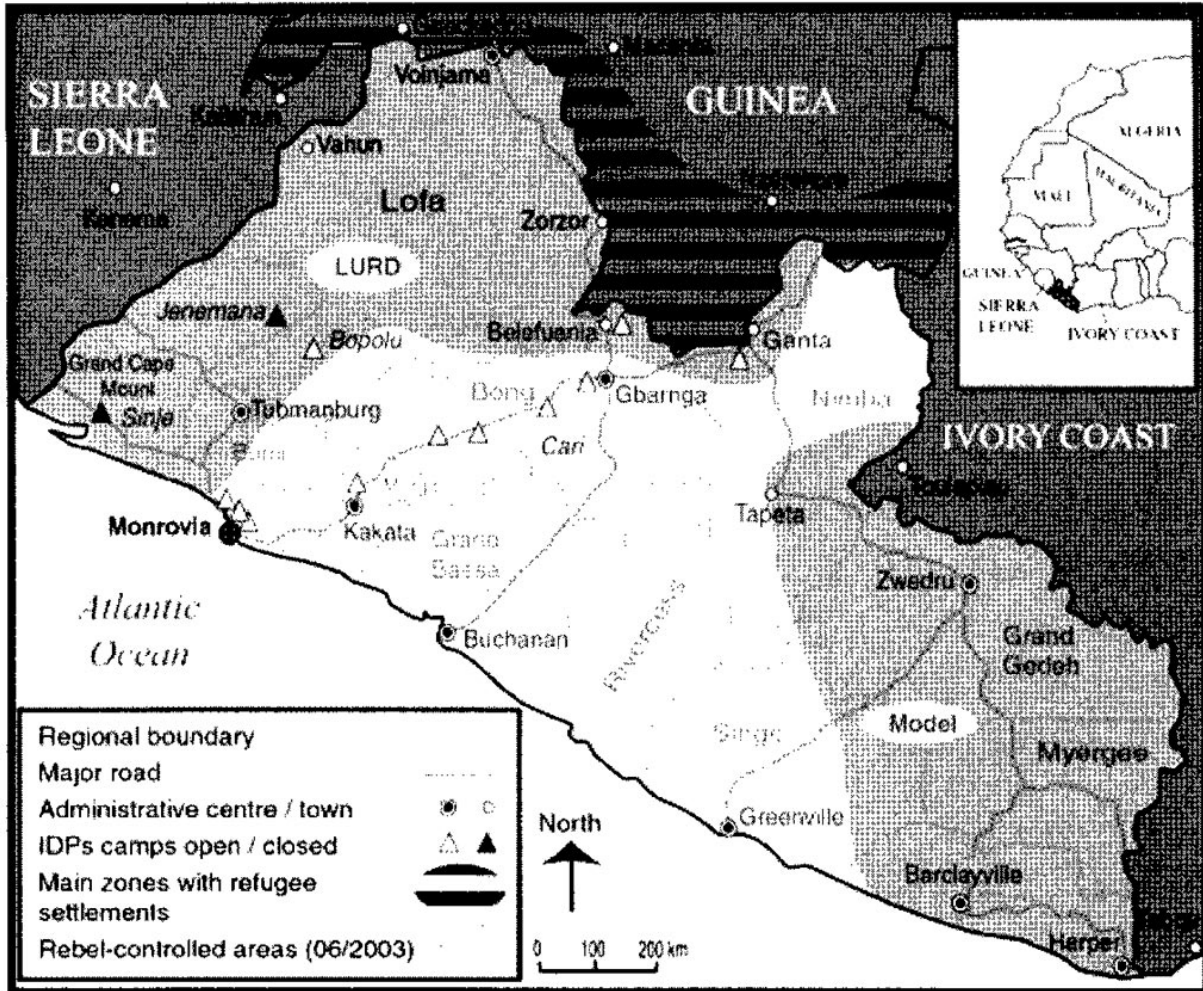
SIERRA LEONE

GUINEA

Voinjama

Kailahun

Vahun

Kenema

Lofa

Zorzor

LURD

Jenemana

Bopolu

Belefuania

Ganta

Grand Cape Mount

Sinje

Tubmanburg

Bong

Gbarnga

Nimba

Cari

Bomi

Margibi

Monrovia

Kakata

Grand Bassa

Tapeta

IVORY COAST

Toulepleu

Zwedru

Atlantic Ocean

Buchanan

River Cess

Grand Gedeh

Sinoe

Model

Myergee

Greenville

Barclayville

Harper

ALGERIA

MALI

MAURITANIA

GUINEA

SIERRA LEONE

IVORY COAST

Regional boundary

Major road

Administrative centre / town

IDPs camps open / closed

Main zones with refugee settlements

Rebel-controlled areas (06/2003)

North

0 100 200 km